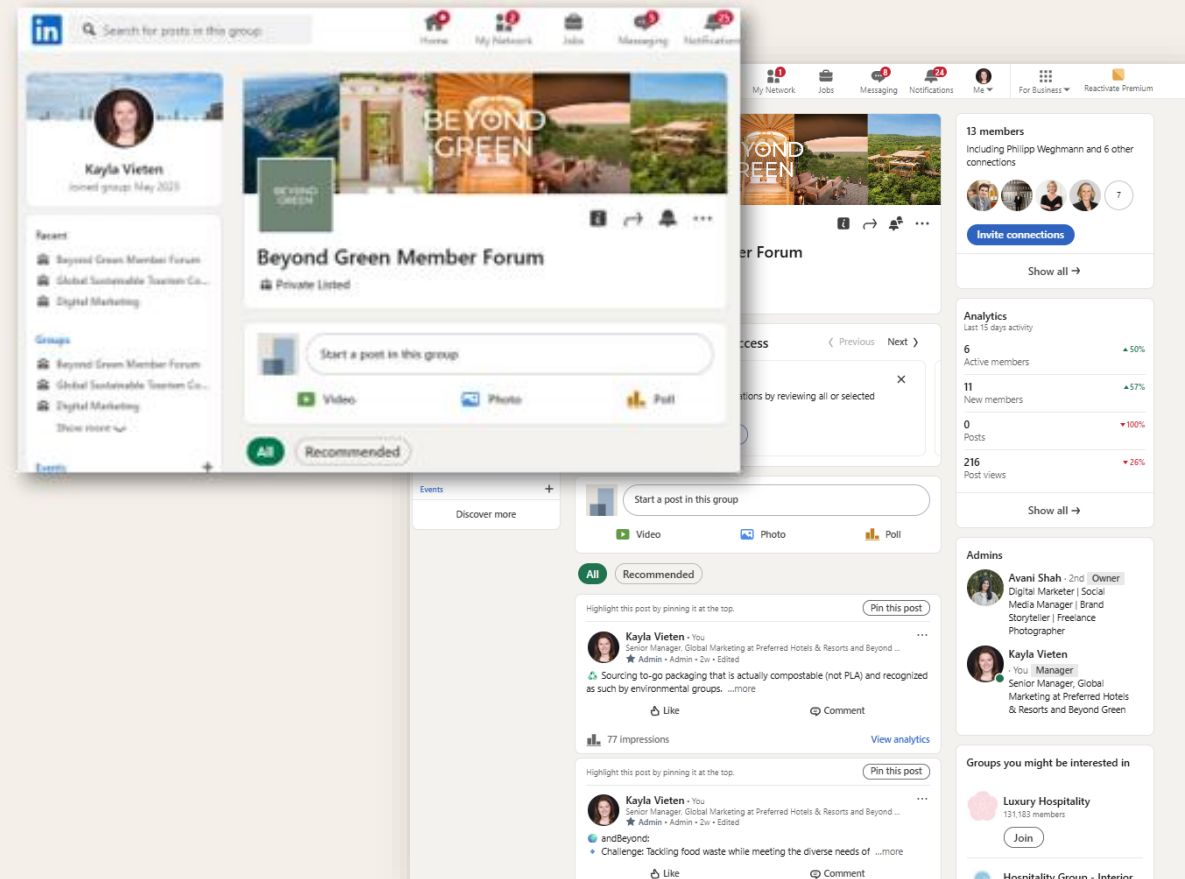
in Search for posts in this group

Home My Network Jobs Messaging Notifications

Kayla Vieten
Joined group: May 2023

Recent
Beyond Green Member Forum
Global Sustainable Tourism Co...
Digital Marketing

Groups
Beyond Green Member Forum
Global Sustainable Tourism Co...
Digital Marketing
Show more

Events

BEYOND GREEN

Beyond Green Member Forum
Private Listed

Start a post in this group
Video Photo Poll

All Recommended

My Network Jobs Messaging Notifications Me For Business Reactivate Premium

er Forum

ccess
Previous Next
ations by reviewing all or selected

Events
Discover more

Start a post in this group
Video Photo Poll

All Recommended

Highlight this post by pinning it at the top. Pin this post
Kayla Vieten • You
Senior Manager, Global Marketing at Preferred Hotels & Resorts and Beyond ...
Admin • Admin • 2w • Edited
Sourcing to-go packaging that is actually compostable (not PLA) and recognized as such by environmental groups. ...more
Like Comment
77 impressions View analytics

Highlight this post by pinning it at the top. Pin this post
Kayla Vieten • You
Senior Manager, Global Marketing at Preferred Hotels & Resorts and Beyond ...
Admin • Admin • 2w • Edited
andBeyond:
Challenge: Tackling food waste while meeting the diverse needs of ...more
Like Comment

13 members
Including Philipp Weghmann and 6 other connections
7
Invite connections
Show all →

Analytics
Last 15 days activity
6 Active members ▲50%
11 New members ▲57%
0 Posts ▼100%
216 Post views ▼26%
Show all →

Admins
Avani Shah • 2nd Owner
Digital Marketer | Social Media Manager | Brand Storyteller | Freelance Photographer
Kayla Vieten
• You Manager
Senior Manager, Global Marketing at Preferred Hotels & Resorts and Beyond Green

Groups you might be interested in
Luxury Hospitality
131,183 members
Join
Hospitality Group - Interior